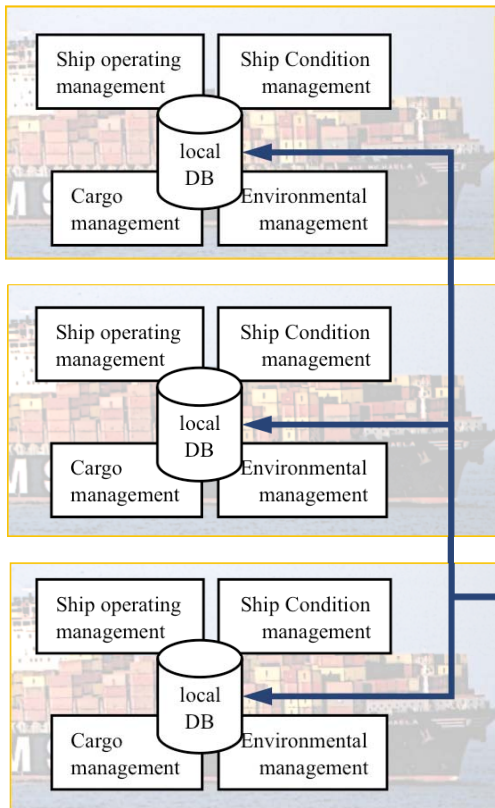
Ship operating management

Ship Condition management

local DB

Cargo management

Environmental management

Ship operating management

Ship Condition management

local DB

Cargo management

Environmental management

Ship operating management

Ship Condition management

local DB

Cargo management

Environmental management